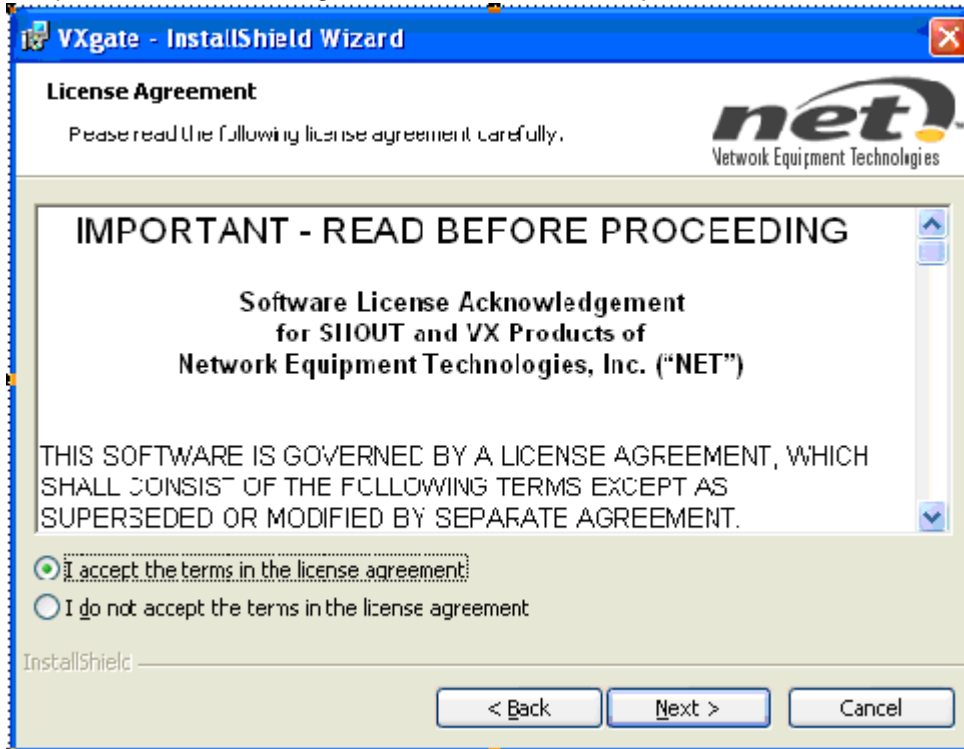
VXgate - InstallShield Wizard

License Agreement

Please read the following license agreement carefully.

net

Network Equipment Technologies

IMPORTANT - READ BEFORE PROCEEDING

Software License Acknowledgement for SHOUT and VX Products of Network Equipment Technologies, Inc. ("NET")

THIS SOFTWARE IS GOVERNED BY A LICENSE AGREEMENT, WHICH SHALL CONSIST OF THE FOLLOWING TERMS EXCEPT AS SUPERSEDED OR MODIFIED BY SEPARATE AGREEMENT.

I accept the terms in the license agreement

I do not accept the terms in the license agreement

InstallShield

< Back

Next >

Cancel